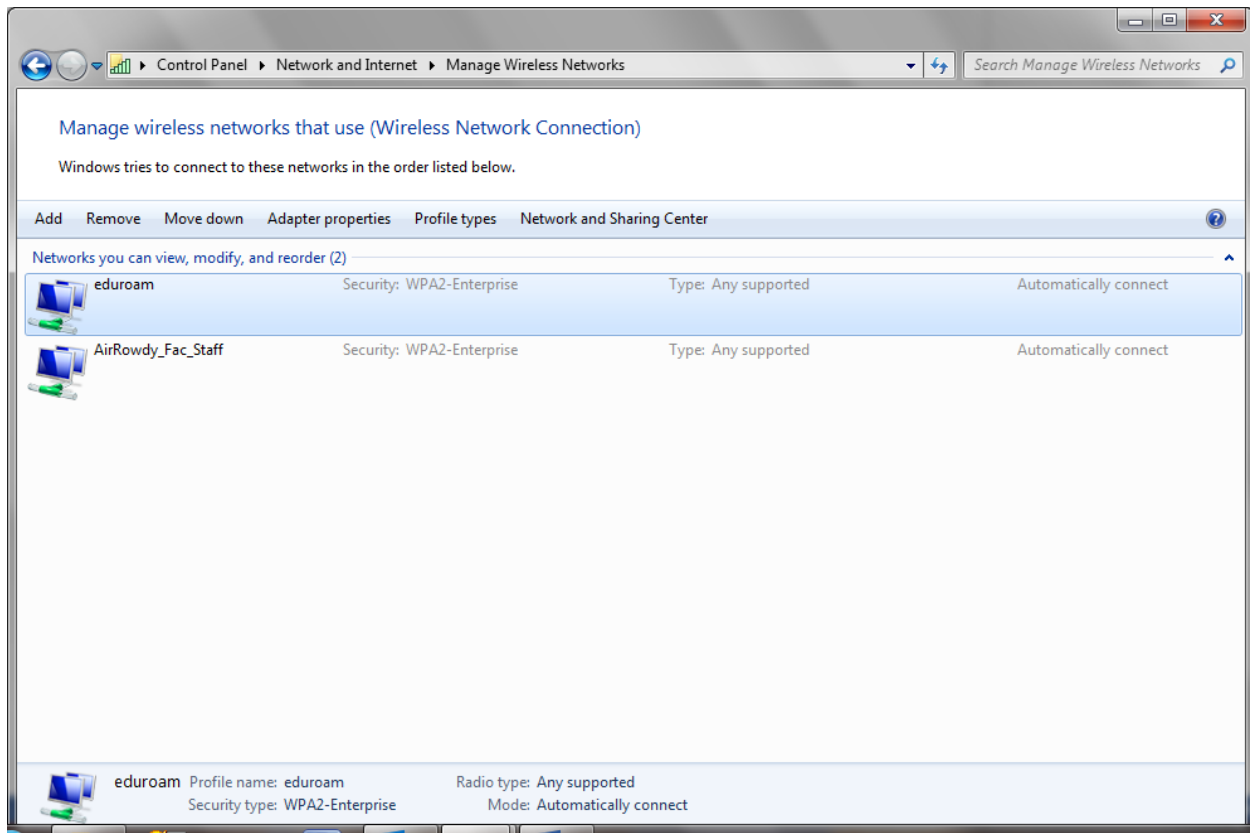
Control Panel ▸ Network and Internet ▸ Manage Wireless Networks

Search Manage Wireless Networks

Manage wireless networks that use (Wireless Network Connection)

Windows tries to connect to these networks in the order listed below.

Add Remove Move down Adapter properties Profile types Network and Sharing Center

Networks you can view, modify, and reorder (2)

| | | | |
|---|---|---|---|
| eduroam | Security: WPA2-Enterprise | Type: Any supported | Automatically connect |
| AirRowdy_Fac_Staff | Security: WPA2-Enterprise | Type: Any supported | Automatically connect |

eduroam Profile name: eduroam Radio type: Any supported
Security type: WPA2-Enterprise Mode: Automatically connect